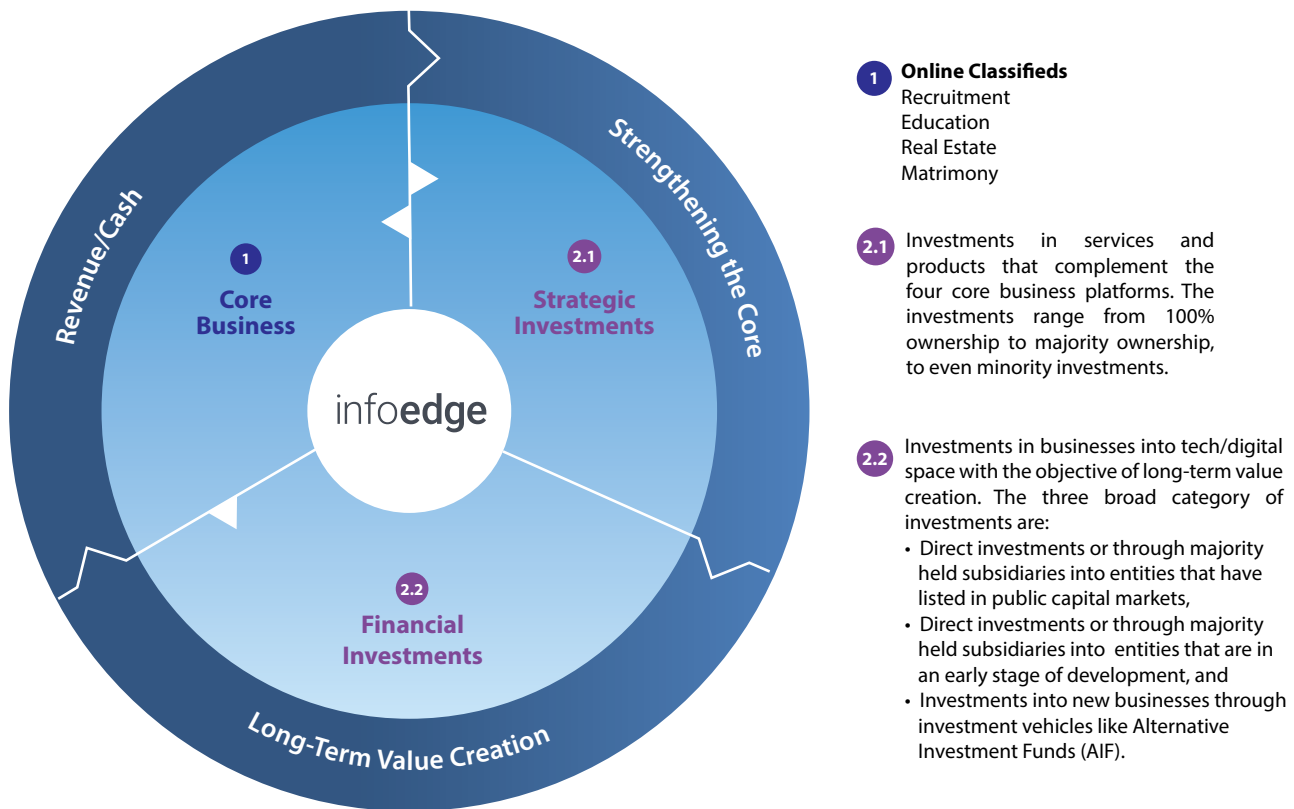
Revenue/Cash

Strengthening the Core

Long-Term Value Creation

1
Core Business

2.1
Strategic Investments

2.2
Financial Investments

infoedge

1 Online Classifieds
Recruitment
Education
Real Estate
Matrimony

2.1 Investments in services and products that complement the four core business platforms. The investments range from 100% ownership to majority ownership, to even minority investments.

2.2 Investments in businesses into tech/digital space with the objective of long-term value creation. The three broad category of investments are:
• Direct investments or through majority held subsidiaries into entities that have listed in public capital markets,
• Direct investments or through majority held subsidiaries into entities that are in an early stage of development, and
• Investments into new businesses through investment vehicles like Alternative Investment Funds (AIF).